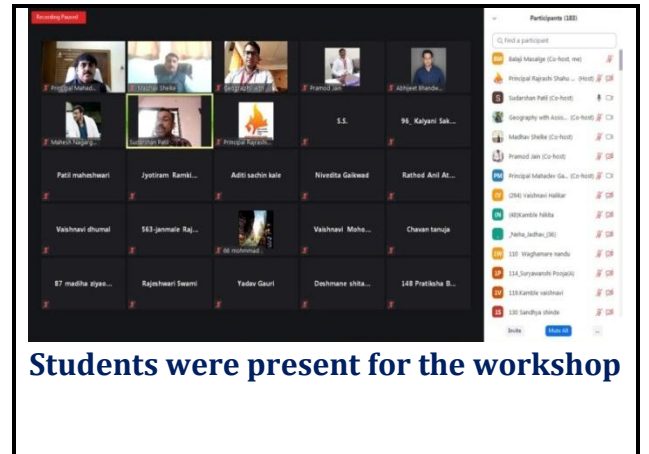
Recording Paused

Participants (183)

Q Find a participant

Balaji Masalge (Co-host, me)
Principal Rajrashi Shahu ... (Host)
Sudarshan Patil (Co-host)
Geography with Assis... (Co-host)
Madhav Shelke (Co-host)
Pramod Jain (Co-host)
Principal Mahadev Ga... (Co-host)
(294) Vaishnavi Halikar
(48)Kamble Nikita
_Neha_Jadhav_(36)
110 Waghamare nandu
114_Suryavanshi Pooja(A)
115 Kamble vaishnavi
130 Sandhya shinde

Invite
Mute All
...

Principal Mahad...
Madhav Shelke
Geography with...
Pramod Jain
Abhijeet Bhande...
Mahesh Nagarg...
Sudarshan Patil
Principal Rajrashi...
S.S.
96_Kalyani Sak...
Patil maheshwari
Jyotiram Ramki...
Aditi sachin kale
Nivedita Gaikwad
Rathod Anil At...
Vaishnavi dhumal
563-janmale Raj...
06 mohmmad...
Vaishnavi Moho...
Chavan tanuja
87 madiha ziyao...
Rajeshwari Swami
Yadav Gauri
Deshmane shita...
148 Pratiksha B...

Students were present for the workshop